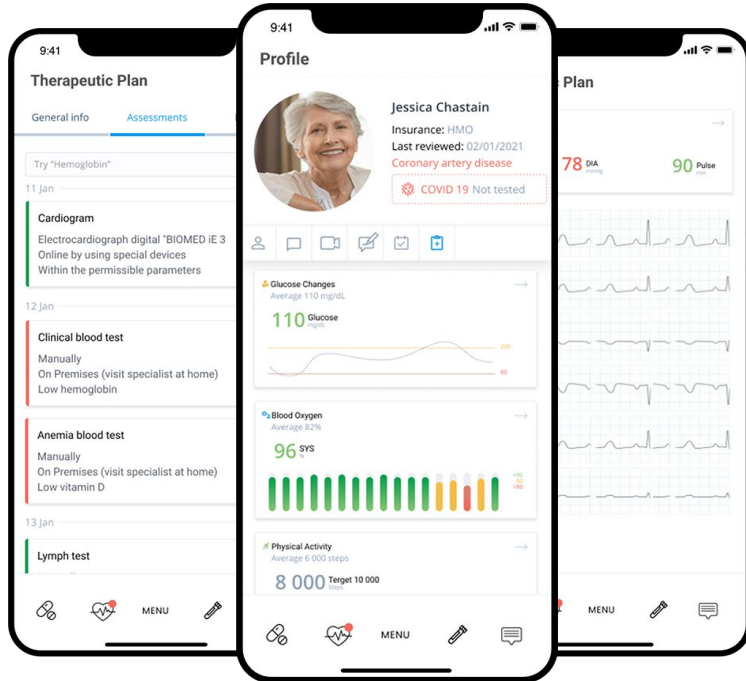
9:41

Therapeutic Plan

General info

Assessments

Try "Hemoglobin"

11 Jan

Cardiogram

Electrocardiograph digital "BIOMED iE 3

Online by using special devices

Within the permissible parameters

12 Jan

Clinical blood test

Manually

On Premises (visit specialist at home)

Low hemoglobin

Anemia blood test

Manually

On Premises (visit specialist at home)

Low vitamin D

13 Jan

Lymph test

MENU

9:41

Profile

Jessica Chastain

Insurance: HMO

Last reviewed: 02/01/2021

Coronary artery disease

COVID 19 Not tested

Glucose Changes

Average 110 mg/dL

110 Glucose mg/dL

200

80

Blood Oxygen

Average 82%

96 SYS %

Physical Activity

Average 6 000 steps

8 000 Terget 10 000 Steps

MENU

Plan

78 DIA

90 Pulse

MENU